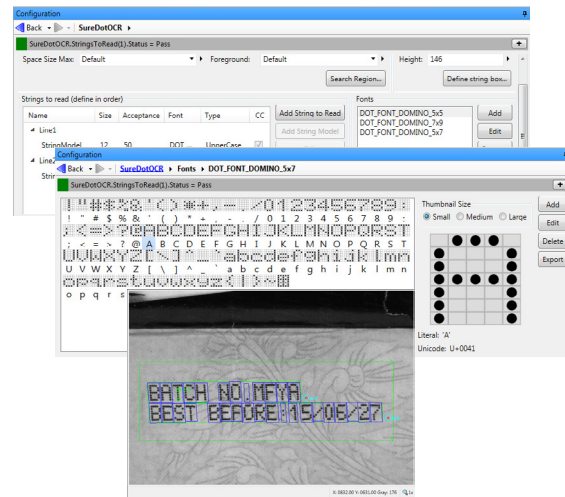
Configuration
Back ▾ ▸ SureDotOCR ▸
SureDotOCR.StringsToRead(1).Status = Pass
Space Size Max: Default
Foreground: Default
Height: 146
Search Region...
Define string box...
Strings to read (define in order)
Name Size Acceptance Font Type CC
Line1
StringModel 12 50 DOT... UpperCase
Line2
Strin
Add String to Read
Add String Model
Fonts
DOT_FONT_DOMINO_5x5
DOT_FONT_DOMINO_7x9
DOT_FONT_DOMINO_5x7
Add
Edit

Configuration
Back ▾ ▸ SureDotOCR ▸ Fonts ▸ DOT_FONT_DOMINO_5x7
SureDotOCR.StringsToRead(1).Status = Pass
! " # $ % & ' ( ) * + , - . / 0 1 2 3 4 5 6 7 8 9 :
; < = > ? @ A B C D E F G H I J K L M N O P Q R S T
U V W X Y Z [ \ ] ^ _ ` a b c d e f g h i j k l m n
o p q r s
Thumbnail Size
Small Medium Large
Add
Edit
Delete
Export
Literal: 'A'
Unicode: U+0041
BATCH NO:MFMA
BEST BEFORE:15/06/27
X: 0832.00 Y: 0631.00 Gray: 176